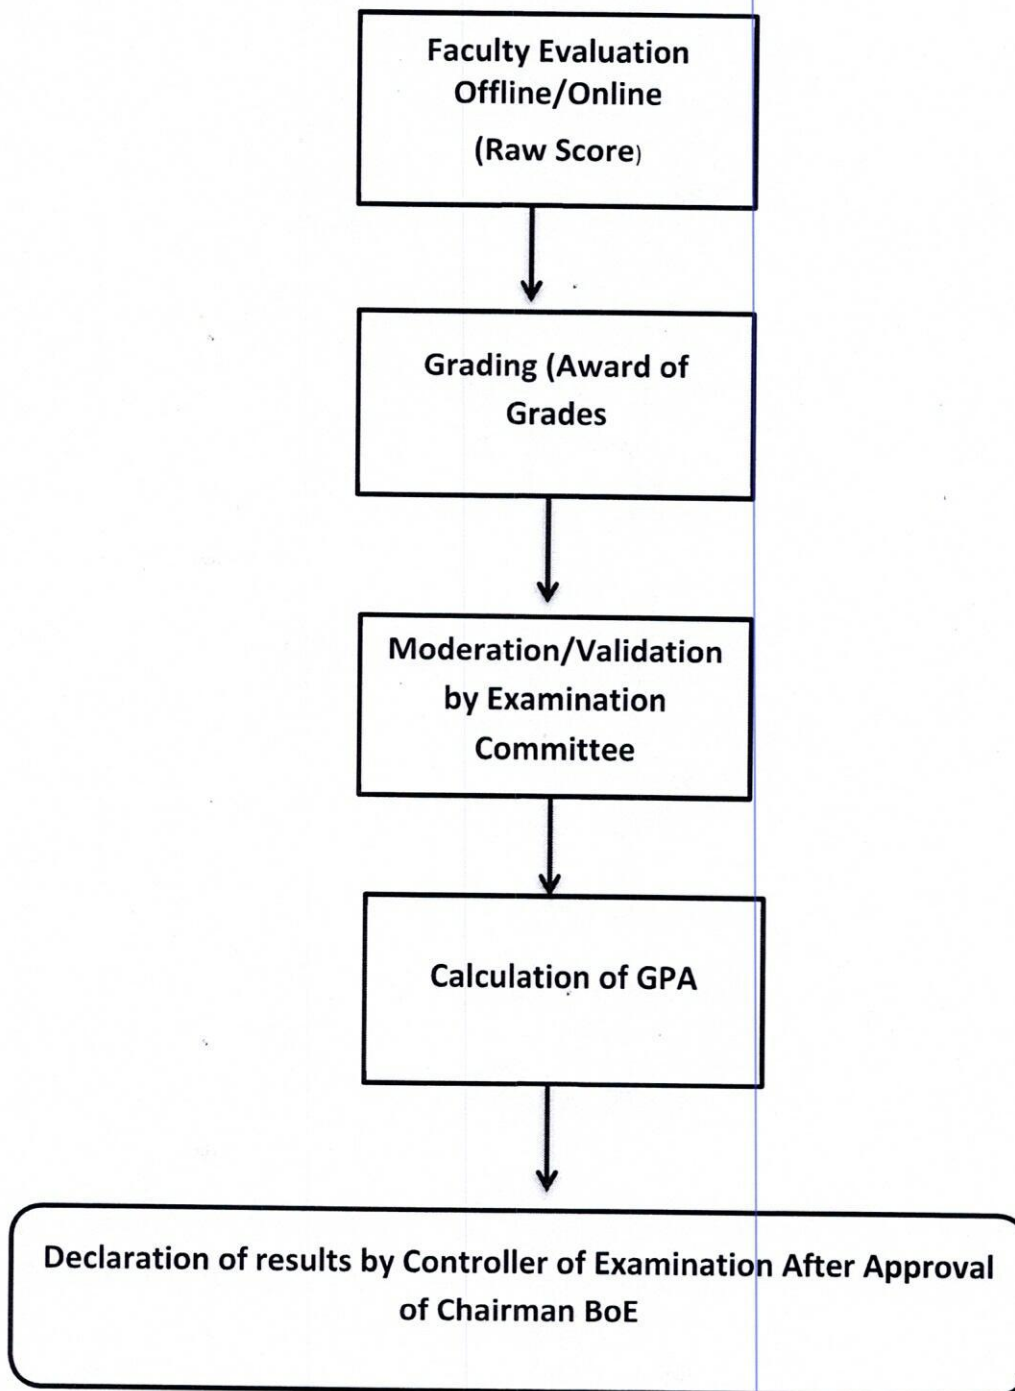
Faculty Evaluation Offline/Online

(Raw Score)

Grading (Award of Grades

Moderation/Validation by Examination Committee

Calculation of GPA

Declaration of results by Controller of Examination After Approval of Chairman BoE